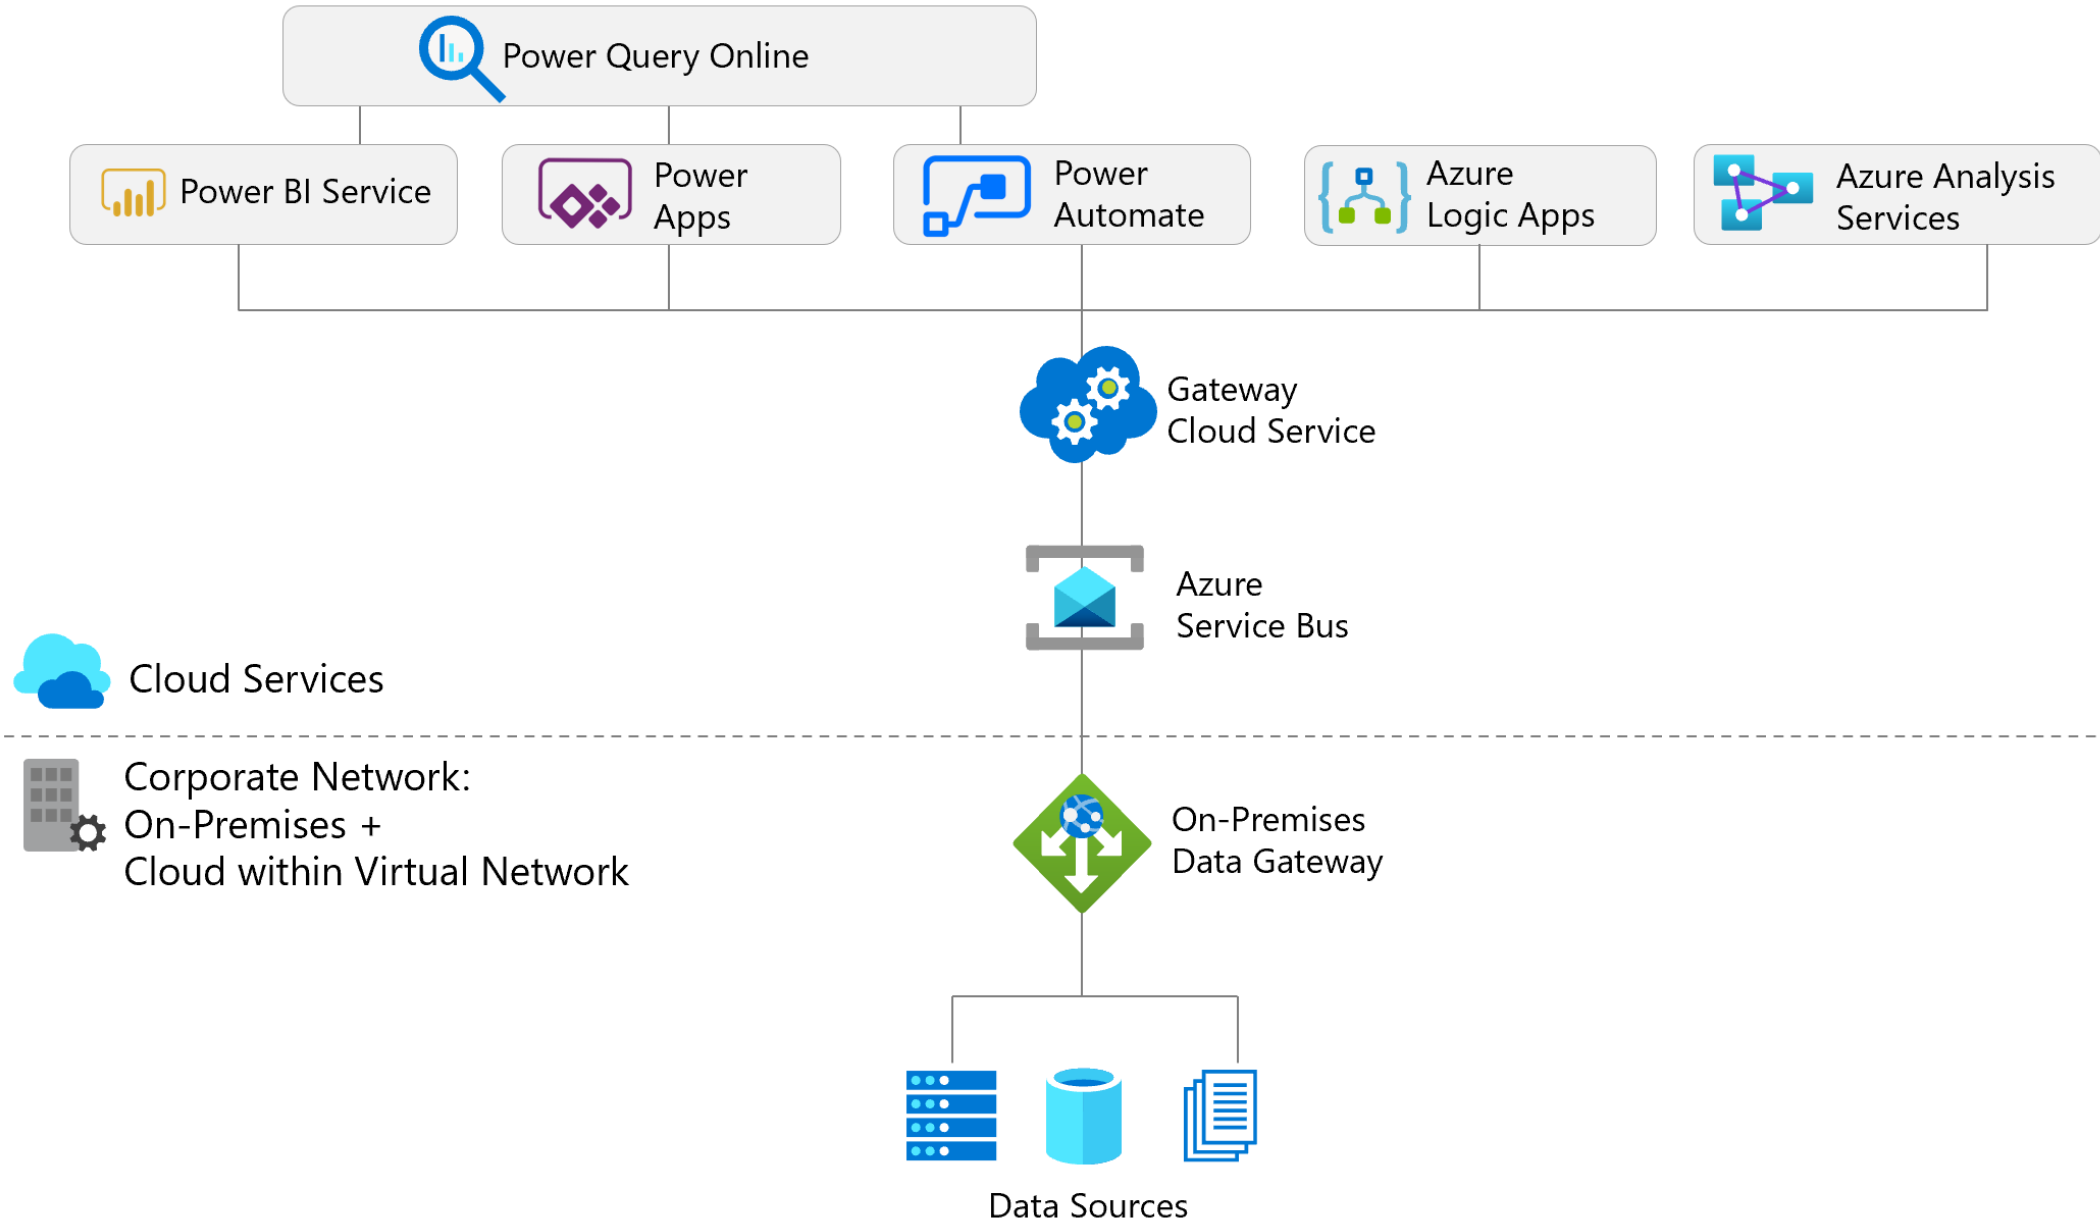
Power Query Online

Power BI Service

Power Apps

Power Automate

Azure Logic Apps

Azure Analysis Services

Gateway Cloud Service

Azure Service Bus

Cloud Services

Corporate Network:
On-Premises +
Cloud within Virtual Network

On-Premises Data Gateway

Data Sources